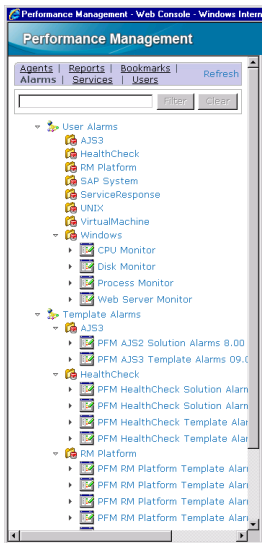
Performance Management - Web Console - Windows Intern

Performance Management

Agents | Reports | Bookmarks | Alarms | Services | Users

Refresh

Filter Clear

User Alarms
AJS3
HealthCheck
RM Platform
SAP System
ServiceResponse
UNIX
VirtualMachine
Windows
CPU Monitor
Disk Monitor
Process Monitor
Web Server Monitor
Template Alarms
AJS3
PFM AJS2 Solution Alarms 8.00
PFM AJS3 Template Alarms 09.0
HealthCheck
PFM HealthCheck Solution Alarm
PFM HealthCheck Solution Alarm
PFM HealthCheck Template Ala
PFM HealthCheck Template Ala
RM Platform
PFM RM Platform Template Alar
PFM RM Platform Template Alar
PFM RM Platform Template Alar
PFM RM Platform Template Alar
PFM RM Platform Template Alar